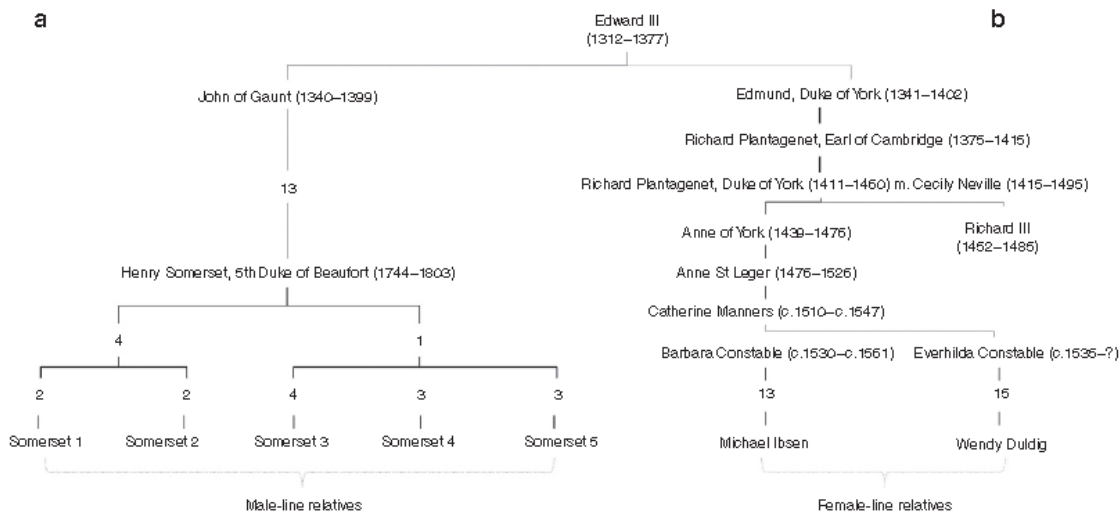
a

Edward III (1312–1377)

b

John of Gaunt (1340–1399)

13

Henry Somerset, 5th Duke of Beaufort (1744–1803)

4

1

2

2

4

3

3

Somerset 1

Somerset 2

Somerset 3

Somerset 4

Somerset 5

Male-line relatives

Edmund, Duke of York (1341–1402)

Richard Plantagenet, Earl of Cambridge (1375–1415)

Richard Plantagenet, Duke of York (1411–1460) m. Cecily Neville (1415–1495)

Anne of York (1439–1476)

Richard III (1452–1485)

Anne St Leger (1476–1526)

Catherine Manners (c.1510–c.1547)

Barbara Constable (c.1530–c.1561)

Everhilda Constable (c.1535–?)

13

15

Michael Ibsen

Wendy Duldig

Female-line relatives